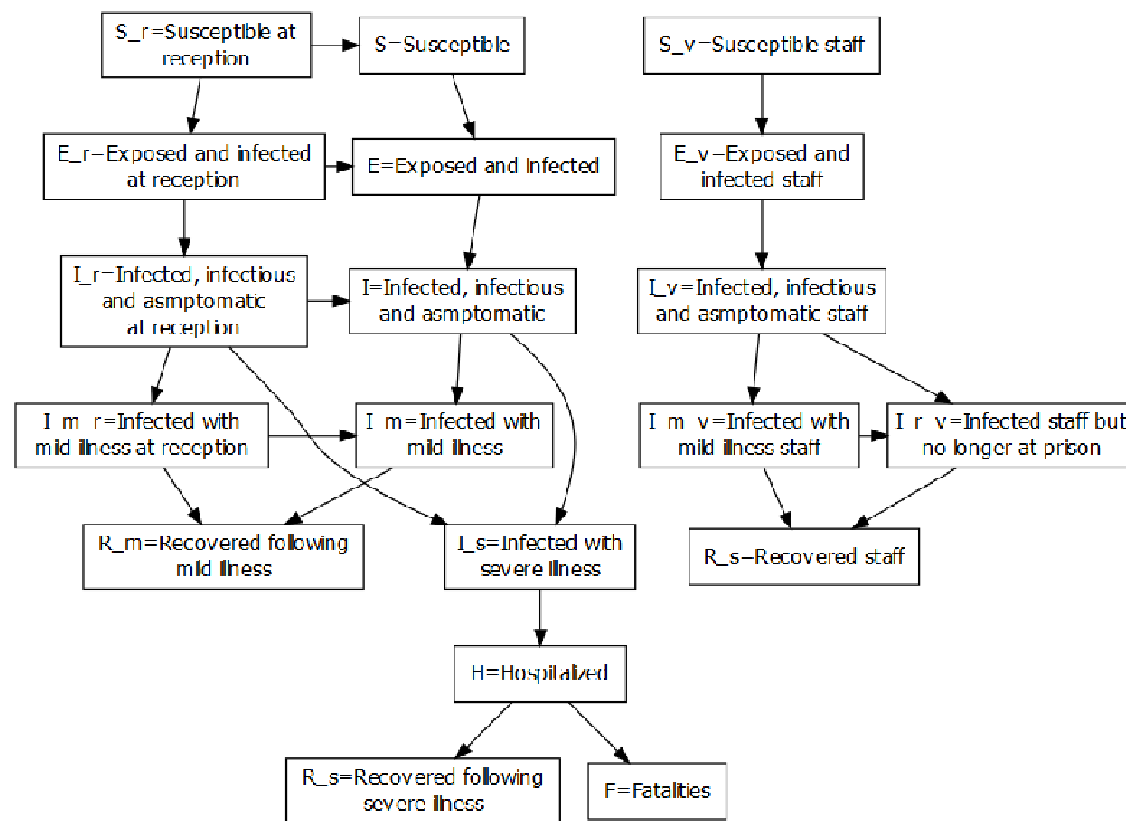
S_r=Susceptible at reception

S=Susceptible

S_v=Susceptible staff

E_r=Exposed and infected at reception

E=Exposed and Infected

E_v=Exposed and infected staff

I_r=Infected, infectious and asmptomatic at reception

I=Infected, infectious and asmptomatic

I_v=Infected, infectious and asmptomatic staff

I_m_r=Infected with mild illness at reception

I_m=Infected with mild illness

I_m_v=Infected with mild illness staff

I_r_v=Infected staff but no longer at prison

R_m=Recovered following mild illness

I_s=Infected with severe illness

R_s=Recovered staff

H=Hospitalized

R_s=Recovered following severe illness

F=Fatalities